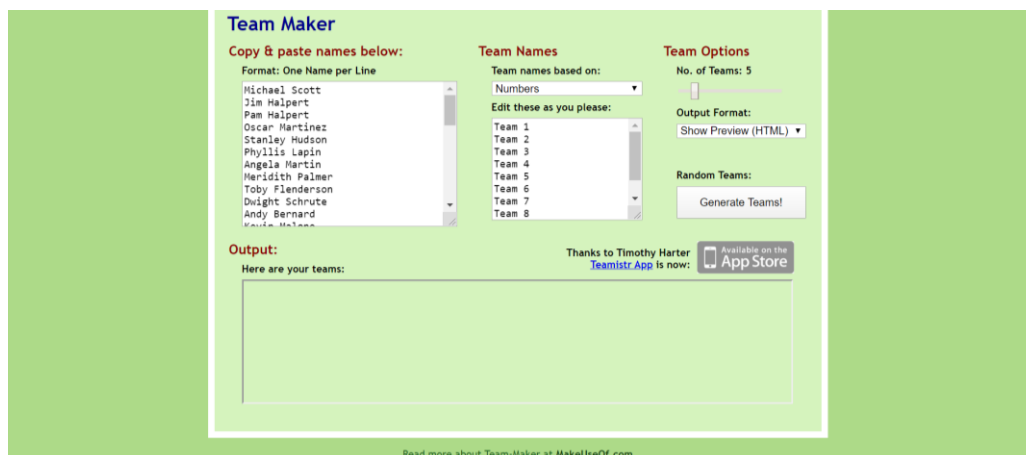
Team Maker

Copy & paste names below:

Format: One Name per Line

Michael Scott
Jim Halpert
Pam Halpert
Oscar Martinez
Stanley Hudson
Phyllis Lapin
Angela Martin
Meridith Palmer
Toby Flenderson
Dwight Schrute
Andy Bernard
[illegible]

Team Names

Team names based on:

Numbers

Edit these as you please:

Team 1
Team 2
Team 3
Team 4
Team 5
Team 6
Team 7
Team 8

Team Options

No. of Teams: 5

Output Format:

Show Preview (HTML)

Random Teams:

Generate Teams!

Output:

Here are your teams:

Thanks to Timothy Harter
Teamistr App is now:

Available on the App Store

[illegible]